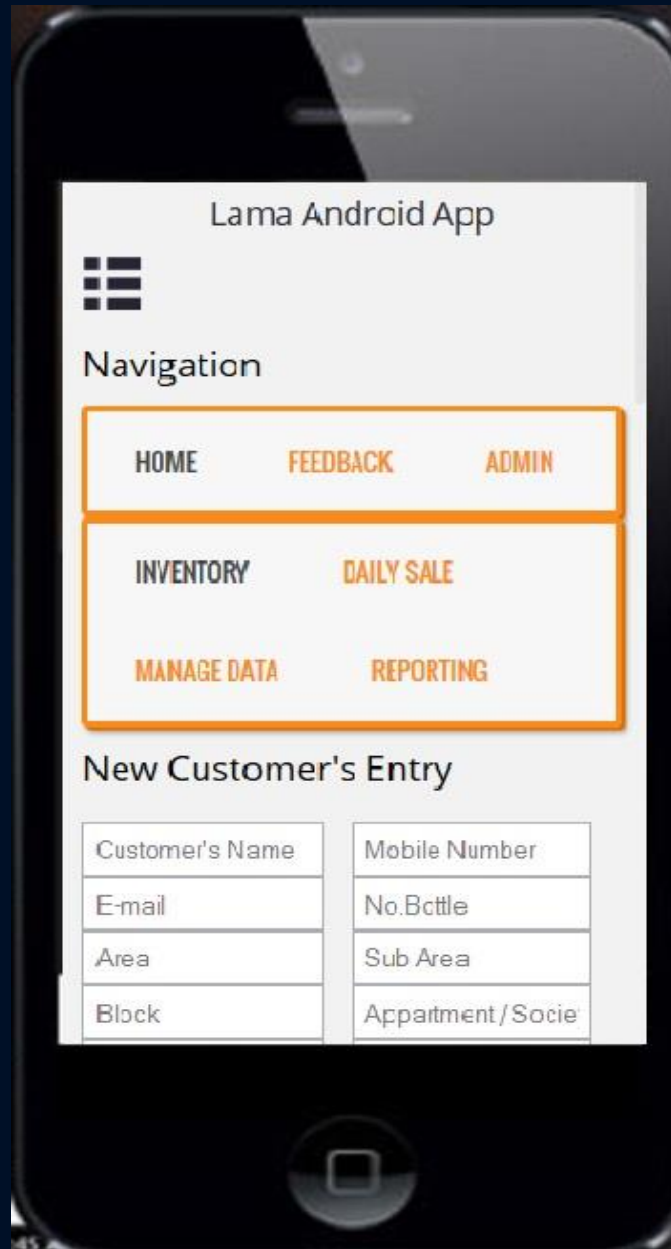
Lama Android App

Navigation

HOME FEEDBACK ADMIN

INVENTORY DAILY SALE

MANAGE DATA REPORTING

New Customer's Entry

Customer's Name
Mobile Number
E-mail
No.Bottle
Area
Sub Area
Block
Appartment / Socie